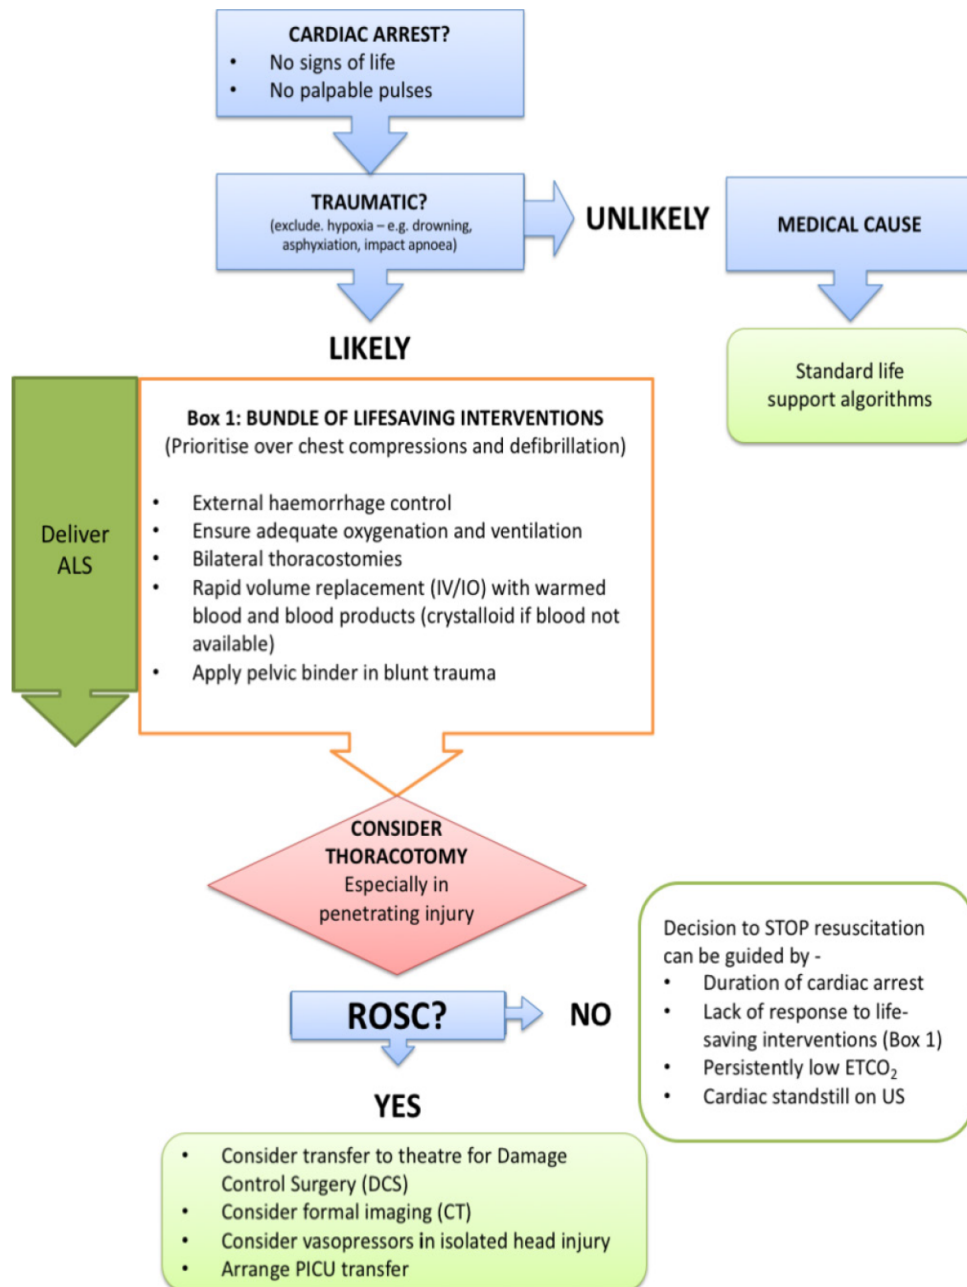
CARDIAC ARREST?
• No signs of life
• No palpable pulses

TRAUMATIC?
(exclude. hypoxia – e.g. drowning, asphyxiation, impact apnoea)

UNLIKELY

MEDICAL CAUSE

Standard life support algorithms

LIKELY

Deliver ALS

Box 1: BUNDLE OF LIFESAVING INTERVENTIONS
(Prioritise over chest compressions and defibrillation)

• External haemorrhage control
• Ensure adequate oxygenation and ventilation
• Bilateral thoracostomies
• Rapid volume replacement (IV/IO) with warmed blood and blood products (crystalloid if blood not available)
• Apply pelvic binder in blunt trauma

CONSIDER THORACOTOMY
Especially in penetrating injury

Decision to STOP resuscitation can be guided by -
• Duration of cardiac arrest
• Lack of response to lifesaving interventions (Box 1)
• Persistently low $ETCO_2$
• Cardiac standstill on US

ROSC?

NO

YES

• Consider transfer to theatre for Damage Control Surgery (DCS)
• Consider formal imaging (CT)
• Consider vasopressors in isolated head injury
• Arrange PICU transfer